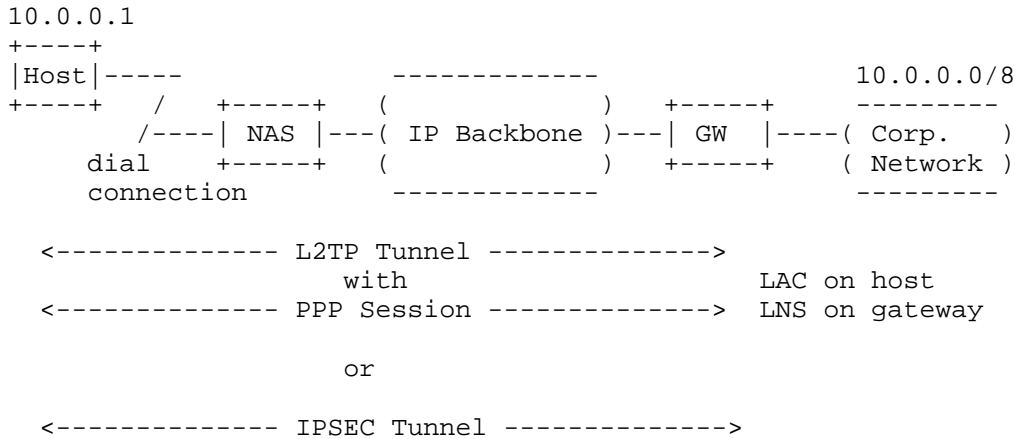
10.0.0.1

Host

10.0.0.0/8

NAS

IP Backbone

GW

Corp. Network

dial connection

<-------------- L2TP Tunnel -------------->
with
<-------------- PPP Session -------------->

LAC on host
LNS on gateway

or

<-------------- IPSEC Tunnel ------------->